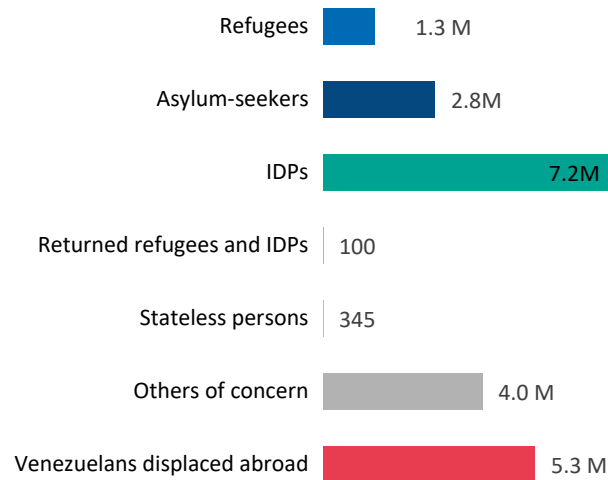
| Category | Value |
|---|---|
| Refugees | 1.3 M |
| Asylum-seekers | 2.8M |
| IDPs | 7.2M |
| Returned refugees and IDPs | 100 |
| Stateless persons | 345 |
| Others of concern | 4.0 M |
| Venezuelans displaced abroad | 5.3 M |